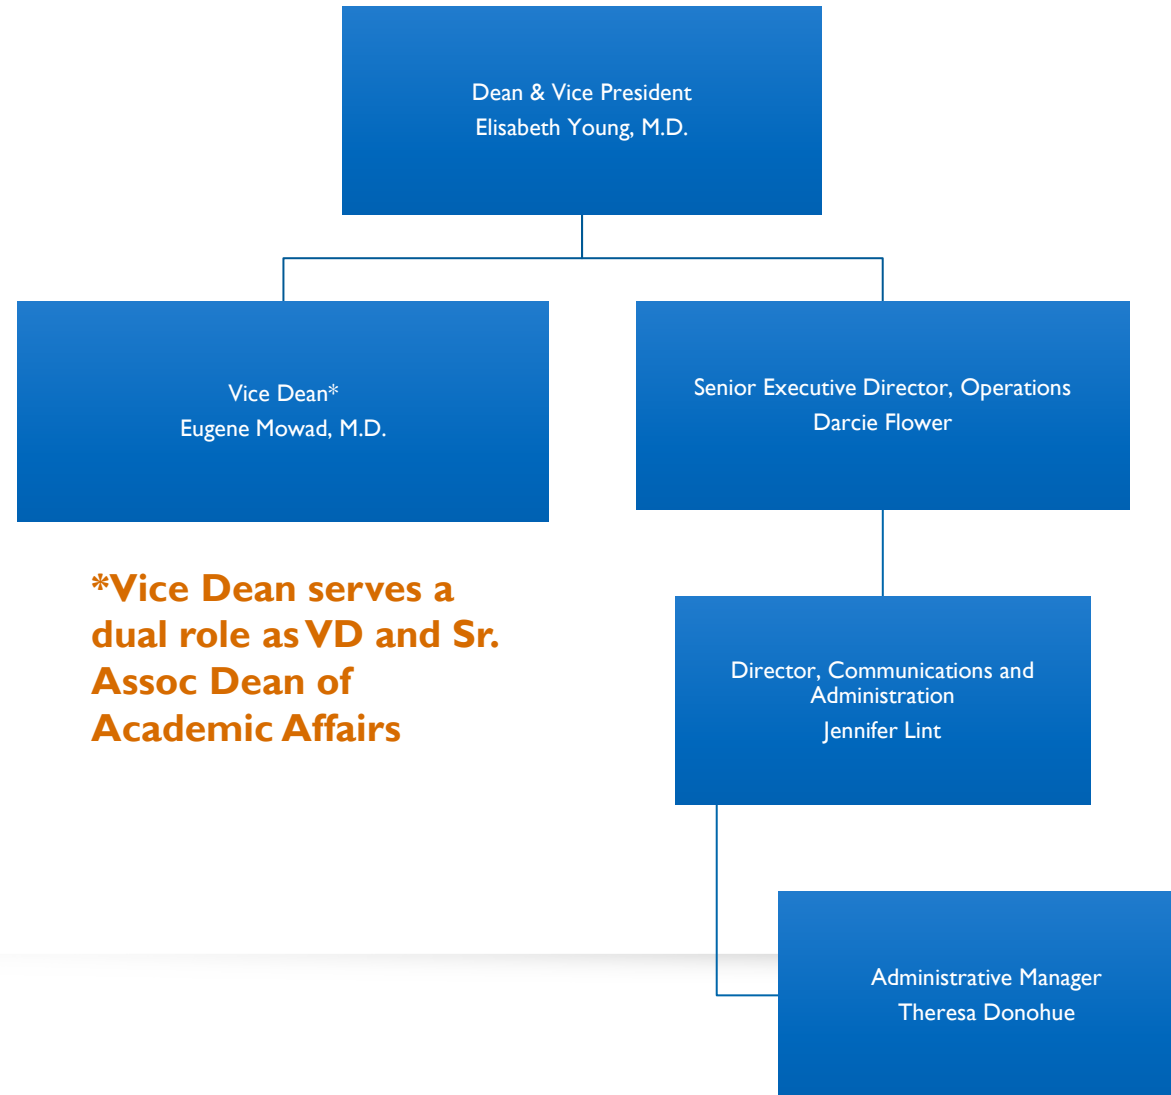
Dean & Vice President
Elisabeth Young, M.D.

Vice Dean*
Eugene Mowad, M.D.

Senior Executive Director, Operations
Darcie Flower

*Vice Dean serves a dual role as VD and Sr. Assoc Dean of Academic Affairs

Director, Communications and Administration
Jennifer Lint

Administrative Manager
Theresa Donohue